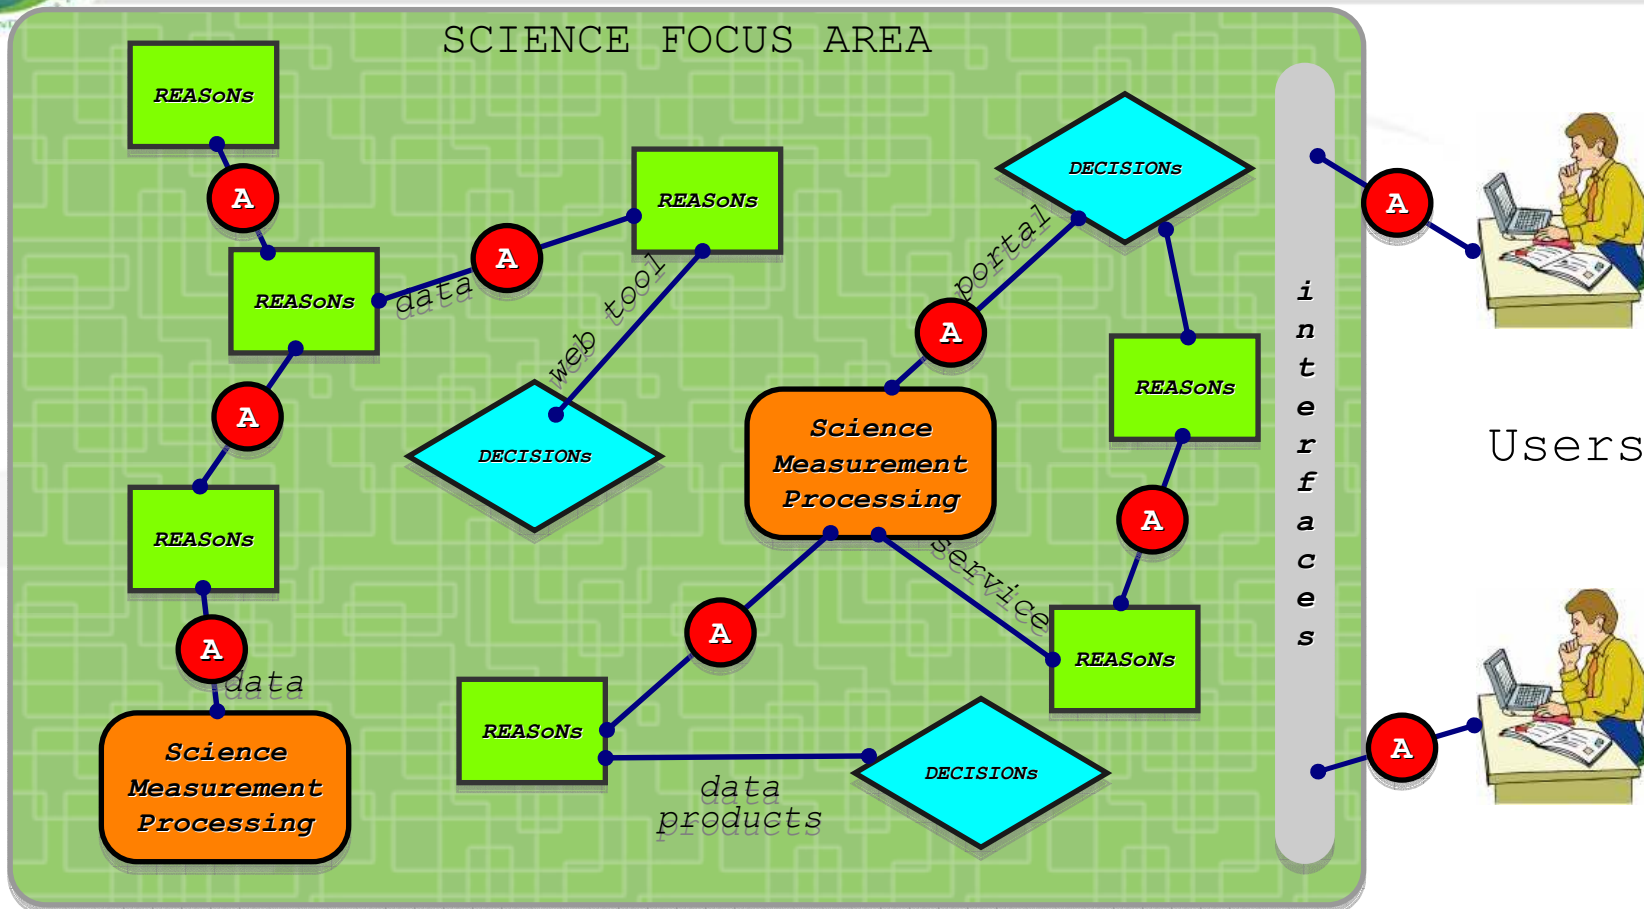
SCIENCE FOCUS AREA

REASoNs

A

REASoNs

data

A

REASoNs

web tool

A

DECISIONs

REASoNs

A

data

Science Measurement Processing

DECISIONs

portal

A

Science Measurement Processing

REASoNs

A

service

A

REASoNs

REASoNs

data products

DECISIONs

interfaces

A

A

Users